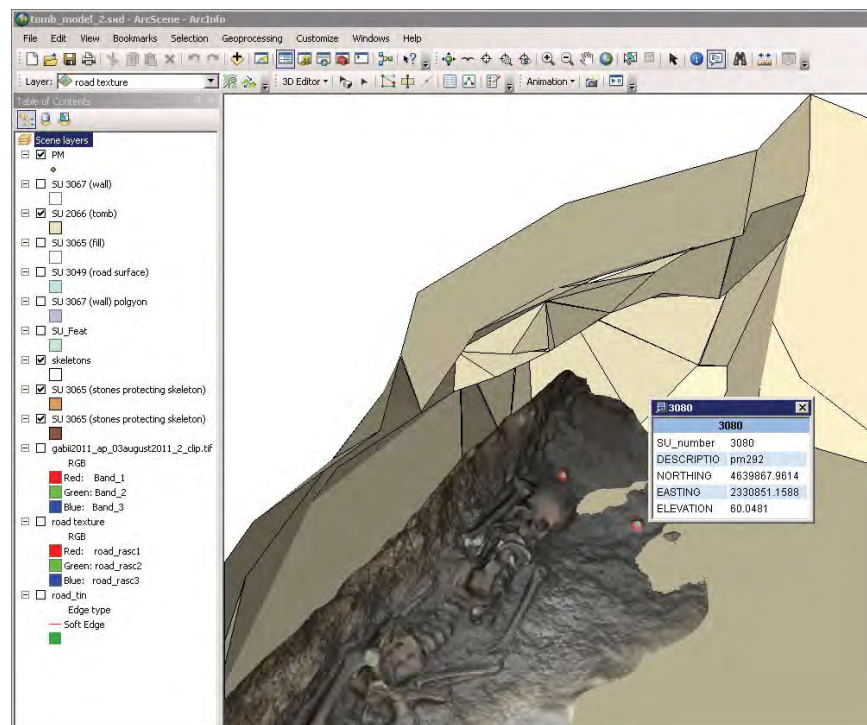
tomb_model_2.sxd - ArcScene - ArcInfo

File Edit View Bookmarks Selection Geoprocessing Customize Windows Help

Layer: road texture

3D Editor ▾

Animation ▾

Table of Contents

Scene layers

PM

SU 3067 (wall)

SU 2066 (tomb)

SU 3065 (fill)

SU 3049 (road surface)

SU 3067 (wall) polgyon

SU_Feat

skeletons

SU 3065 (stones protecting skeleton)

SU 3065 (stones protecting skeleton)

gabii2011_ap_03august2011_2_clip.tif

RGB

Red: Band_1

Green: Band_2

Blue: Band_3

road texture

RGB

Red: road_rasc1

Green: road_rasc2

Blue: road_rasc3

road_tin

Edge type

Soft Edge

3080

| 3080 | |
|---|---|
| SU_number | 3080 |
| DESCRIPTIO | pm292 |
| NORTHING | 4639867.9614 |
| EASTING | 2330851.1588 |
| ELEVATION | 60.0481 |